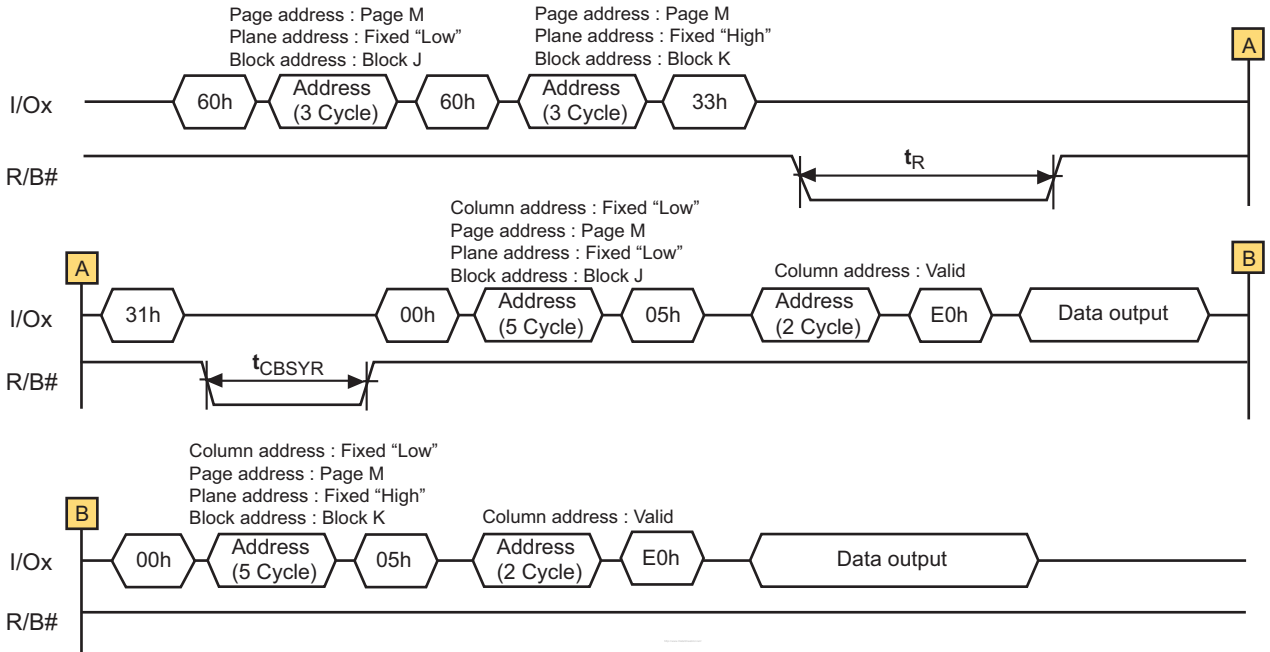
Page address : Page M
Plane address : Fixed “Low”
Block address : Block J

Page address : Page M
Plane address : Fixed “High”
Block address : Block K

A

I/Ox

60h

Address
(3 Cycle)

60h

Address
(3 Cycle)

33h

R/B#

$t_R$

Column address : Fixed “Low”
Page address : Page M
Plane address : Fixed “Low”
Block address : Block J

Column address : Valid

A

B

I/Ox

31h

00h

Address
(5 Cycle)

05h

Address
(2 Cycle)

E0h

Data output

R/B#

$t_{CBSYR}$

Column address : Fixed “Low”
Page address : Page M
Plane address : Fixed “High”
Block address : Block K

Column address : Valid

B

I/Ox

00h

Address
(5 Cycle)

05h

Address
(2 Cycle)

E0h

Data output

R/B#